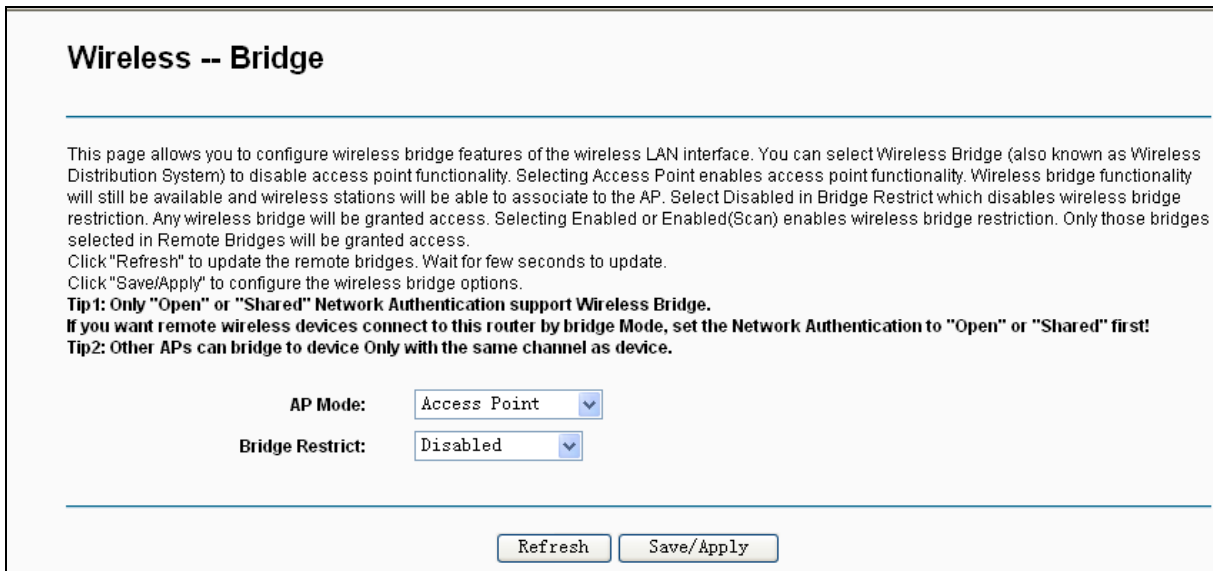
Wireless -- Bridge

This page allows you to configure wireless bridge features of the wireless LAN interface. You can select Wireless Bridge (also known as Wireless Distribution System) to disable access point functionality. Selecting Access Point enables access point functionality. Wireless bridge functionality will still be available and wireless stations will be able to associate to the AP. Select Disabled in Bridge Restrict which disables wireless bridge restriction. Any wireless bridge will be granted access. Selecting Enabled or Enabled(Scan) enables wireless bridge restriction. Only those bridges selected in Remote Bridges will be granted access.
Click "Refresh" to update the remote bridges. Wait for few seconds to update.
Click "Save/Apply" to configure the wireless bridge options.
Tip1: Only "Open" or "Shared" Network Authentication support Wireless Bridge.
If you want remote wireless devices connect to this router by bridge Mode, set the Network Authentication to "Open" or "Shared" first!
Tip2: Other APs can bridge to device Only with the same channel as device.

AP Mode: Access Point
Bridge Restrict: Disabled

Refresh Save/Apply